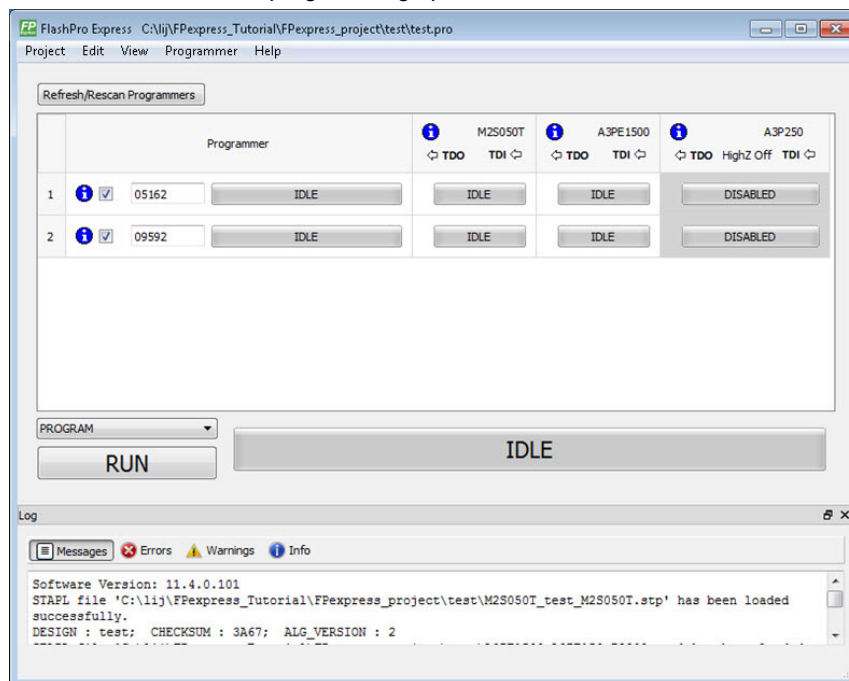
FP FlashPro Express C:\lij\FPexpress_Tutorial\FPexpress_project\test\test.pro

Project Edit View Programmer Help

Refresh/Rescan Programmers

| | Programmer | M2S050T ⇦ TDO TDI ⇦ | A3PE1500 ⇦ TDO TDI ⇦ | A3P250 ⇦ TDO HighZ Off TDI ⇦ |
|---|---|---|---|---|
| 1 | 05162 IDLE | IDLE | IDLE | DISABLED |
| 2 | 09592 IDLE | IDLE | IDLE | DISABLED |

PROGRAM

RUN

IDLE

Log

Messages Errors Warnings Info

Software Version: 11.4.0.101
STAPL file 'C:\lij\FPexpress_Tutorial\FPexpress_project\test\M2S050T_test_M2S050T.stp' has been loaded successfully.
DESIGN : test; CHECKSUM : 3A67; ALG_VERSION : 2
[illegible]